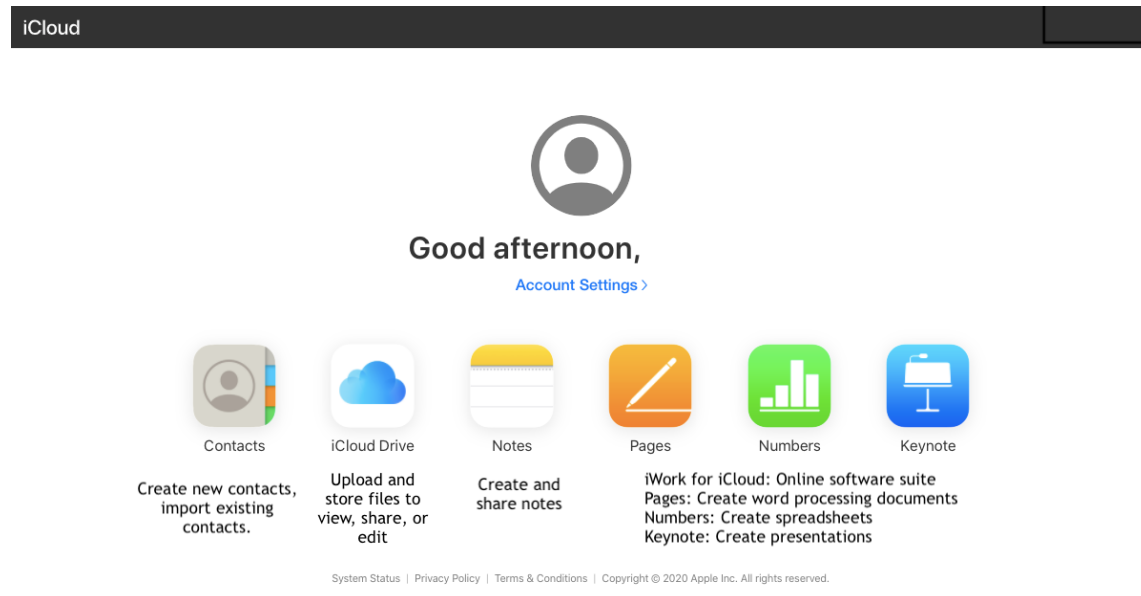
iCloud

Good afternoon,

Account Settings >

Contacts

iCloud Drive

Notes

Pages

Numbers

Keynote

Create new contacts, import existing contacts.

Upload and store files to view, share, or edit

Create and share notes

iWork for iCloud: Online software suite
Pages: Create word processing documents
Numbers: Create spreadsheets
Keynote: Create presentations

System Status | Privacy Policy | Terms & Conditions | Copyright © 2020 Apple Inc. All rights reserved.